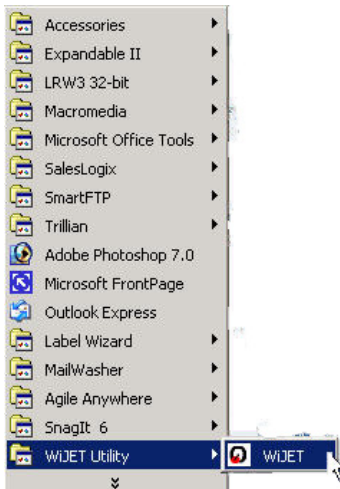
Accessories
Expandable II
LRW3 32-bit
Macromedia
Microsoft Office Tools
SalesLogix
SmartFTP
Trillian
Adobe Photoshop 7.0
Microsoft FrontPage
Outlook Express
Label Wizard
MailWasher
Agile Anywhere
SnagIt 6
WiJET Utility
WiJET